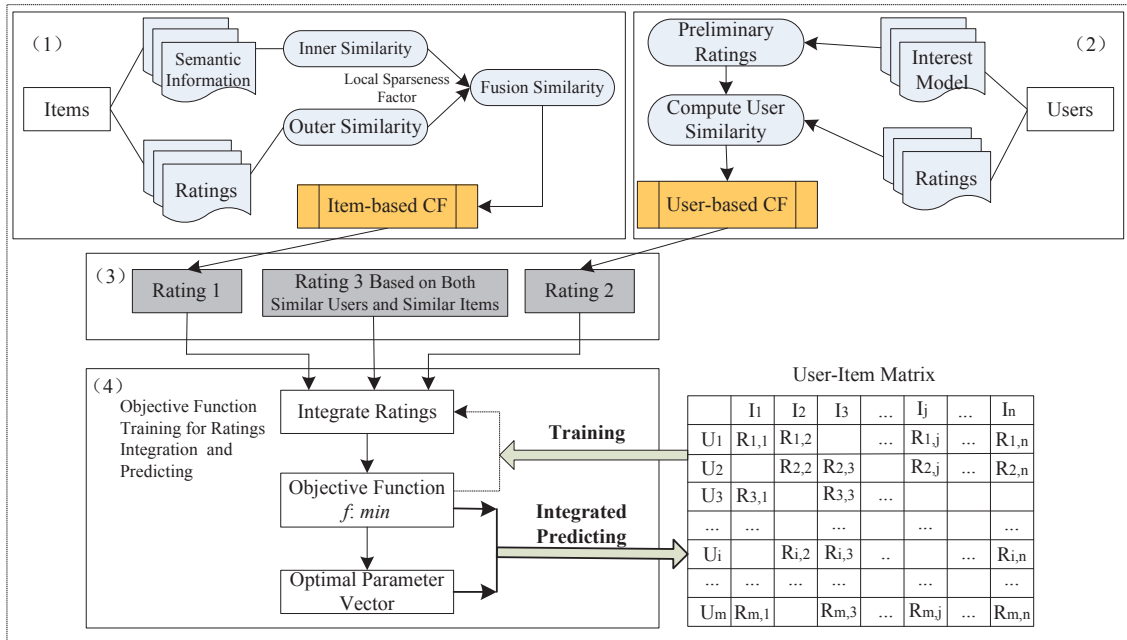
（1）

Semantic Information

Inner Similarity

Local Sparseness Factor

Fusion Similarity

Items

Outer Similarity

Ratings

Item-based CF

Preliminary Ratings

Interest Model

（2）

Compute User Similarity

Users

Ratings

User-based CF

（3）

Rating 1

Rating 3 Based on Both Similar Users and Similar Items

Rating 2

（4）

Objective Function Training for Ratings Integration and Predicting

Integrate Ratings

Objective Function $f$: $min$

Optimal Parameter Vector

Training

Integrated Predicting

User-Item Matrix

| | $I_1$ | $I_2$ | $I_3$ | ... | $I_j$ | ... | $I_n$ |
|---|---|---|---|---|---|---|---|
| $U_1$ | $R_{1,1}$ | $R_{1,2}$ | | ... | $R_{1,j}$ | ... | $R_{1,n}$ |
| $U_2$ | | $R_{2,2}$ | $R_{2,3}$ | | $R_{2,j}$ | ... | $R_{2,n}$ |
| $U_3$ | $R_{3,1}$ | | $R_{3,3}$ | ... | | | |
| ... | ... | | ... | | ... | | ... |
| $U_i$ | | $R_{i,2}$ | $R_{i,3}$ | .. | | ... | $R_{i,n}$ |
| ... | ... | ... | ... | | ... | | ... |
| $U_m$ | $R_{m,1}$ | | $R_{m,3}$ | ... | $R_{m,j}$ | ... | $R_{m,n}$ |